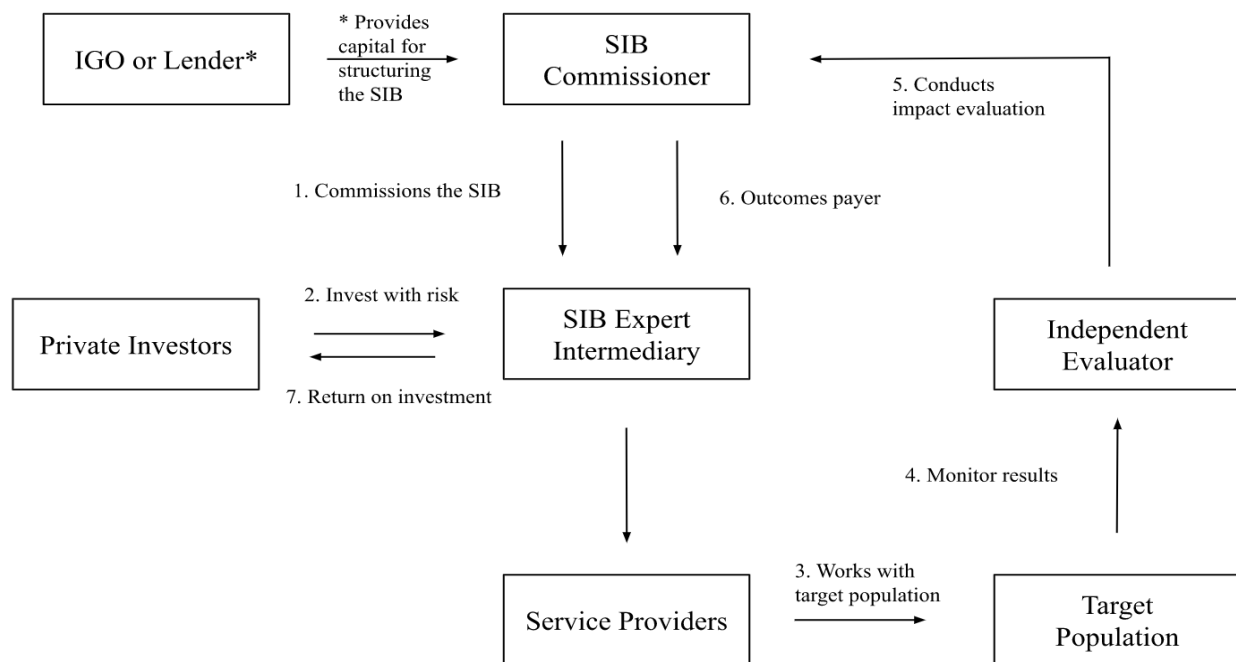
IGO or Lender*

* Provides capital for structuring the SIB

SIB Commissioner

5. Conducts impact evaluation

1. Commissions the SIB

6. Outcomes payer

Private Investors

2. Invest with risk

7. Return on investment

SIB Expert Intermediary

Independent Evaluator

4. Monitor results

Service Providers

3. Works with target population

Target Population